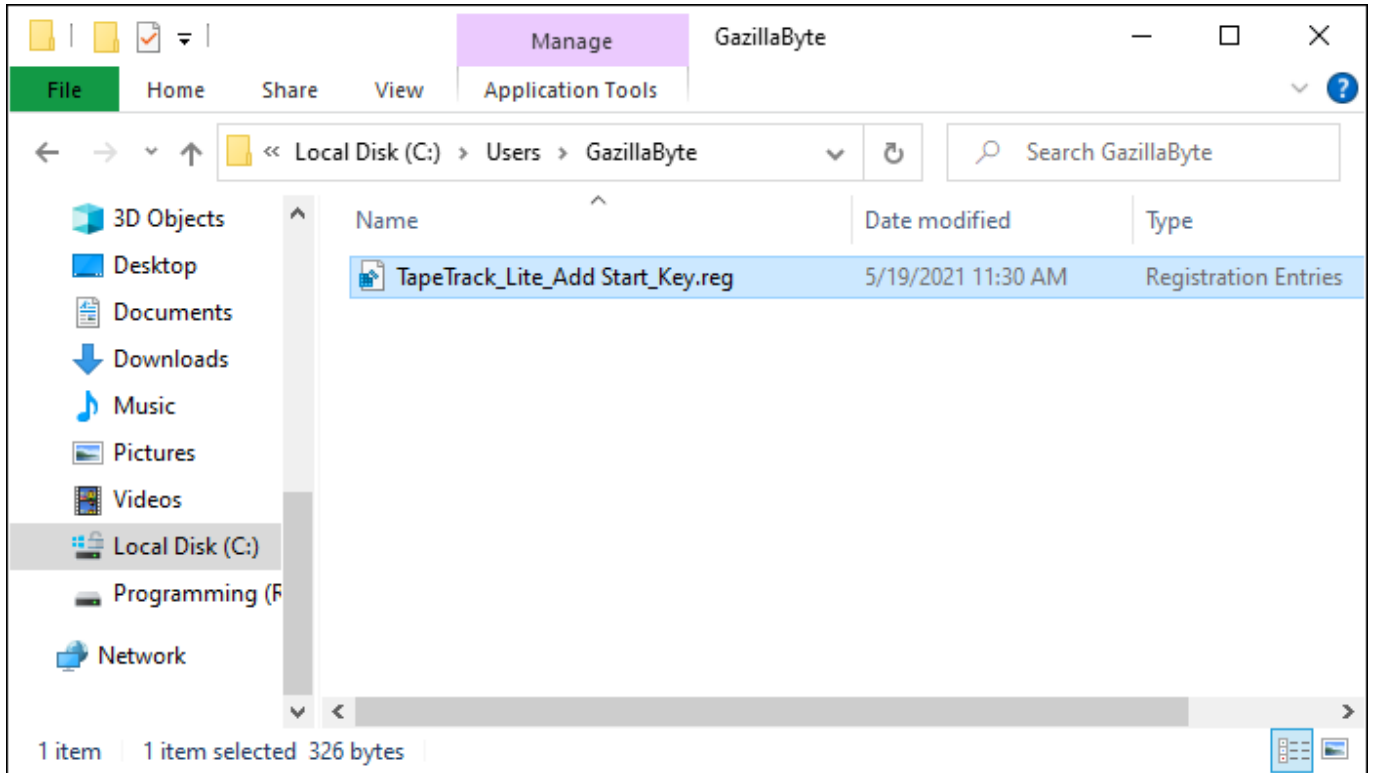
Manage

GazillaByte

File

Home

Share

View

Application Tools

« Local Disk (C:) › Users › GazillaByte

Search GazillaByte

3D Objects

Desktop

Documents

Downloads

Music

Pictures

Videos

Local Disk (C:)

Programming (F

Network

| Name | Date modified | Type |
|---|---|---|
| TapeTrack_Lite_Add Start_Key.reg | 5/19/2021 11:30 AM | Registration Entries |

1 item

1 item selected 326 bytes